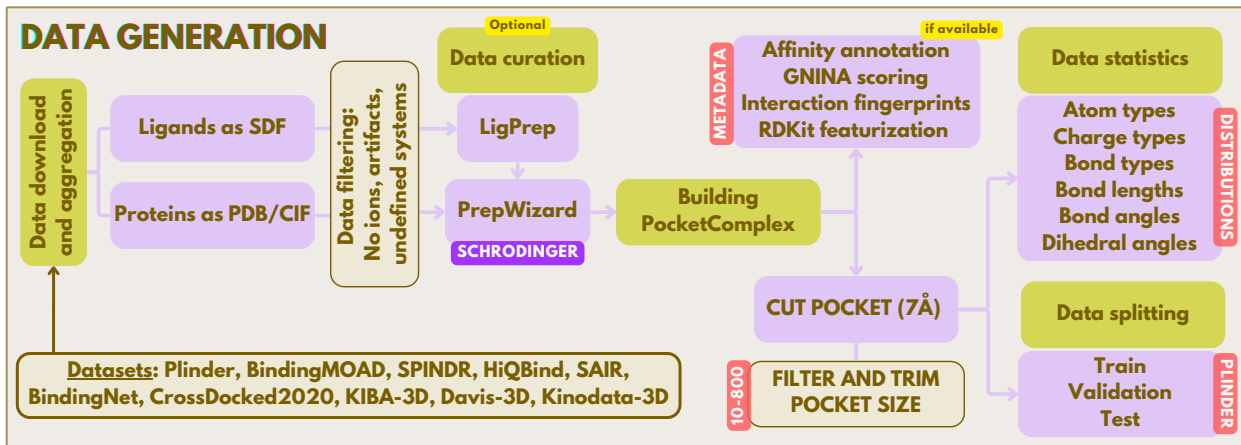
DATA GENERATION

Data download and aggregation

Ligands as SDF

Proteins as PDB/CIF

Data filtering: No ions, artifacts, undefined systems

Optional

Data curation

LigPrep

PrepWizard

SCHRODINGER

Building PocketComplex

METADATA

if available

Affinity annotation
GNINA scoring
Interaction fingerprints
RDKit featurization

CUT POCKET (7Å)

10-800

FILTER AND TRIM POCKET SIZE

Data statistics

Atom types
Charge types
Bond types
Bond lengths
Bond angles
Dihedral angles

DISTRIBUTIONS

Data splitting

Train
Validation
Test

PLINDER

Datasets: Plinder, BindingMOAD, SPINDR, HiQBind, SAIR, BindingNet, CrossDocked2020, KIBA-3D, Davis-3D, Kinodata-3D